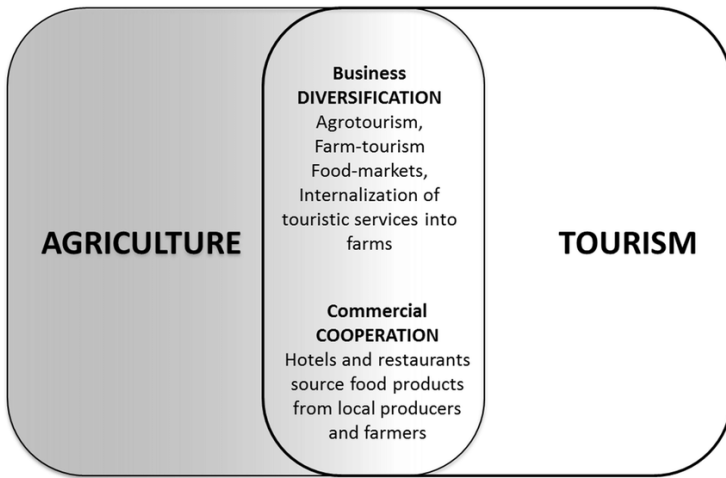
AGRICULTURE

Business DIVERSIFICATION
Agrotourism, Farm-tourism Food-markets, Internalization of touristic services into farms

Commercial COOPERATION
Hotels and restaurants source food products from local producers and farmers

TOURISM